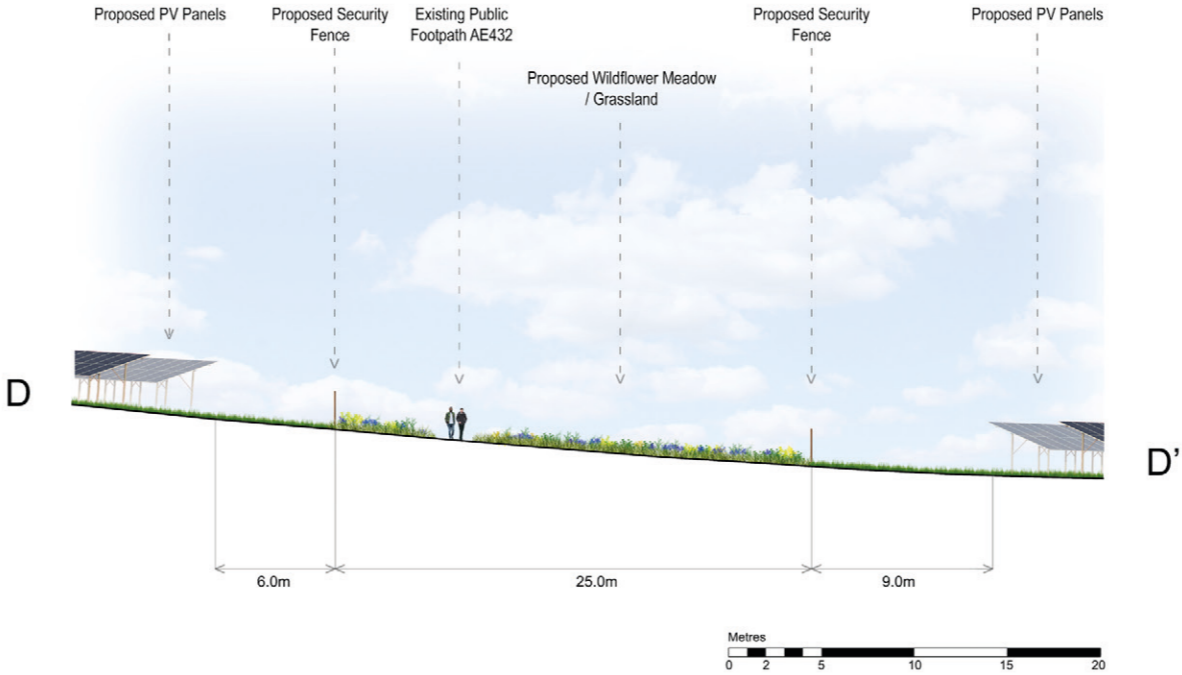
Proposed PV Panels

Proposed Security Fence

Existing Public Footpath AE432

Proposed Wildflower Meadow / Grassland

Proposed Security Fence

Proposed PV Panels

D

D'

6.0m

25.0m

9.0m

Metres

0 2 5 10 15 20